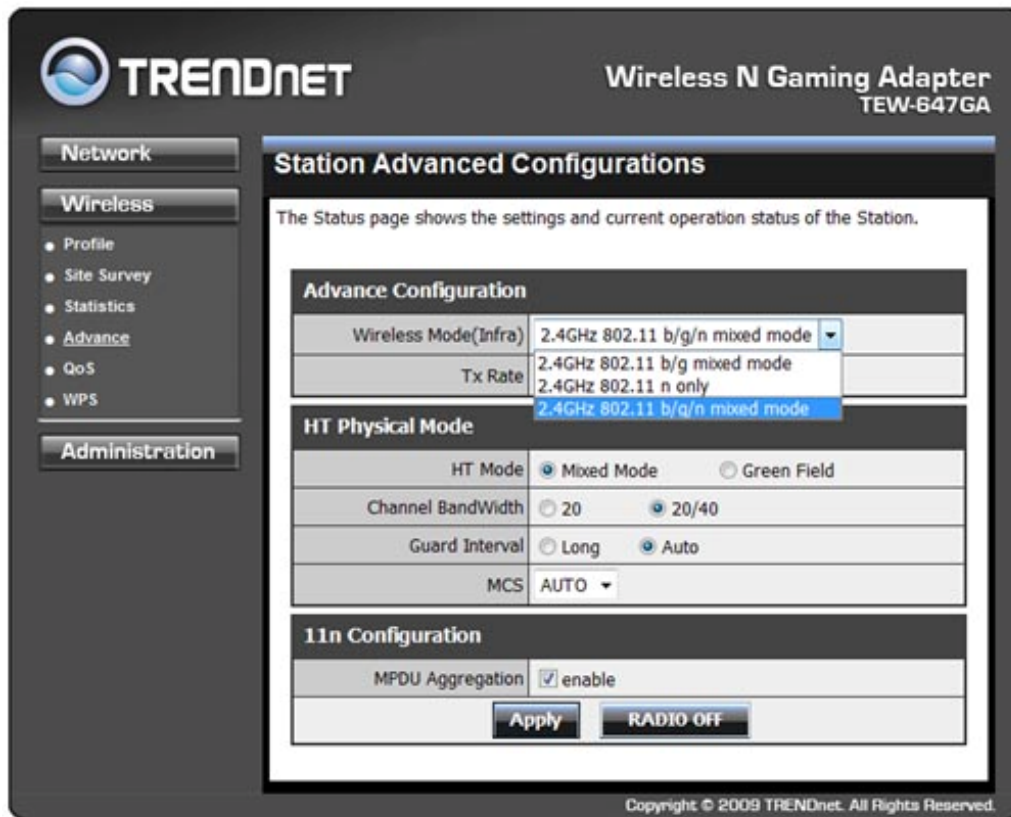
TRENDNET

Wireless N Gaming Adapter
TEW-647GA

Network

Wireless

Profile
Site Survey
Statistics
Advance
QoS
WPS

Administration

Station Advanced Configurations

The Status page shows the settings and current operation status of the Station.

Advance Configuration

| Wireless Mode(Infra) | 2.4GHz 802.11 b/g/n mixed mode |
|---|---|
| | 2.4GHz 802.11 b/g mixed mode |
| | 2.4GHz 802.11 n only |
| Tx Rate | 2.4GHz 802.11 b/g/n mixed mode |

HT Physical Mode

| HT Mode | Mixed Mode Green Field |
|---|---|
| Channel BandWidth | 20 20/40 |
| Guard Interval | Long Auto |
| MCS | AUTO |

11n Configuration

| MPDU Aggregation | enable |
|---|---|

Apply RADIO OFF

Copyright © 2009 TRENDnet. All Rights Reserved.